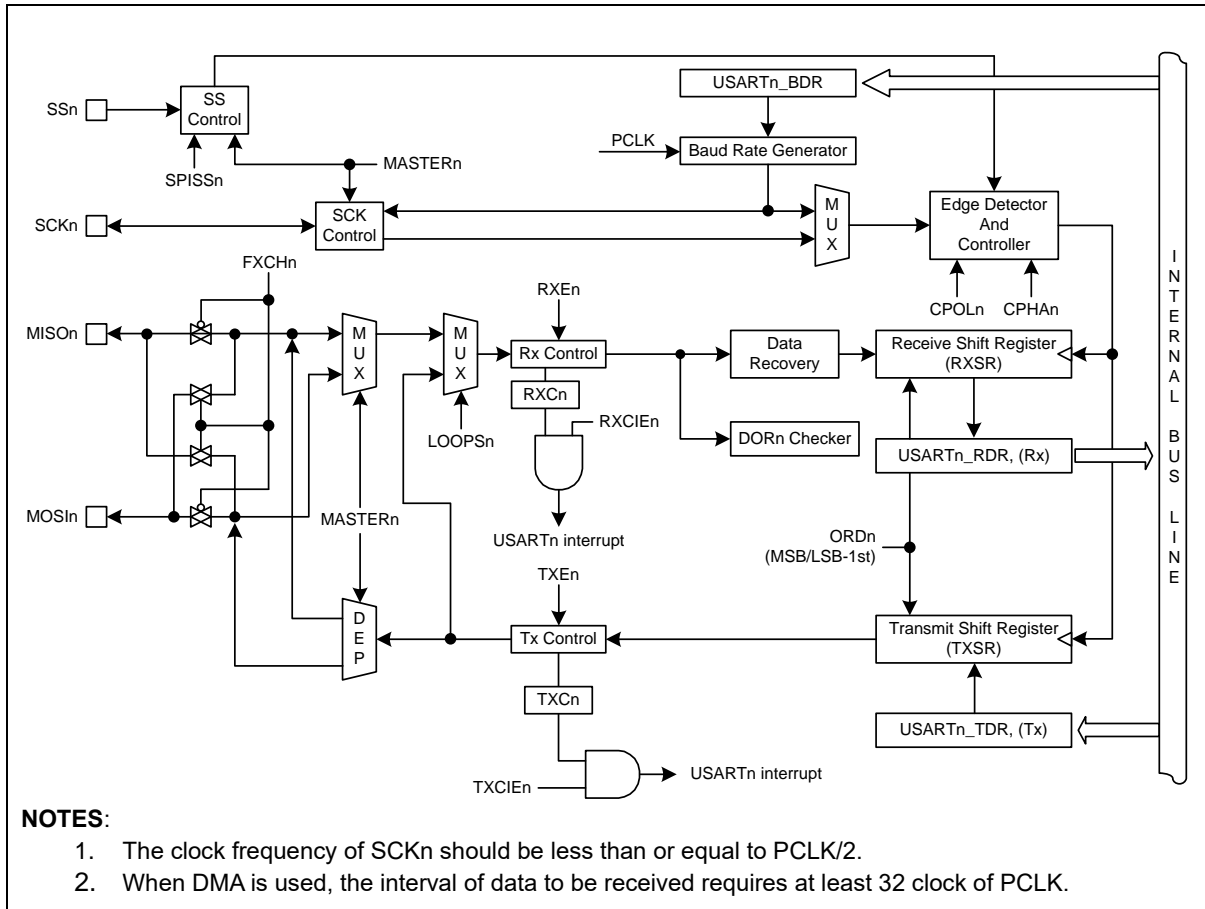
SSn
SS Control
SPISSn
MASTERn
USARTn_BDR
PCLK
Baud Rate Generator
SCKn
SCK Control
MUX
Edge Detector And Controller
FXCHn
CPOLn
CPHAn
INTERNAL BUS LINE
MISOn
MUX
MUX
RXEn
Rx Control
Data Recovery
Receive Shift Register (RXSR)
RXCn
RXCIEn
LOOPSn
DORn Checker
USARTn_RDR, (Rx)
MOSIn
MASTERn
USARTn interrupt
ORDn (MSB/LSB-1st)
TXEn
DEP
Tx Control
Transmit Shift Register (TXSR)
TXCn
USARTn_TDR, (Tx)
TXCIEn
USARTn interrupt

NOTES:
1. The clock frequency of SCKn should be less than or equal to PCLK/2.
2. When DMA is used, the interval of data to be received requires at least 32 clock of PCLK.